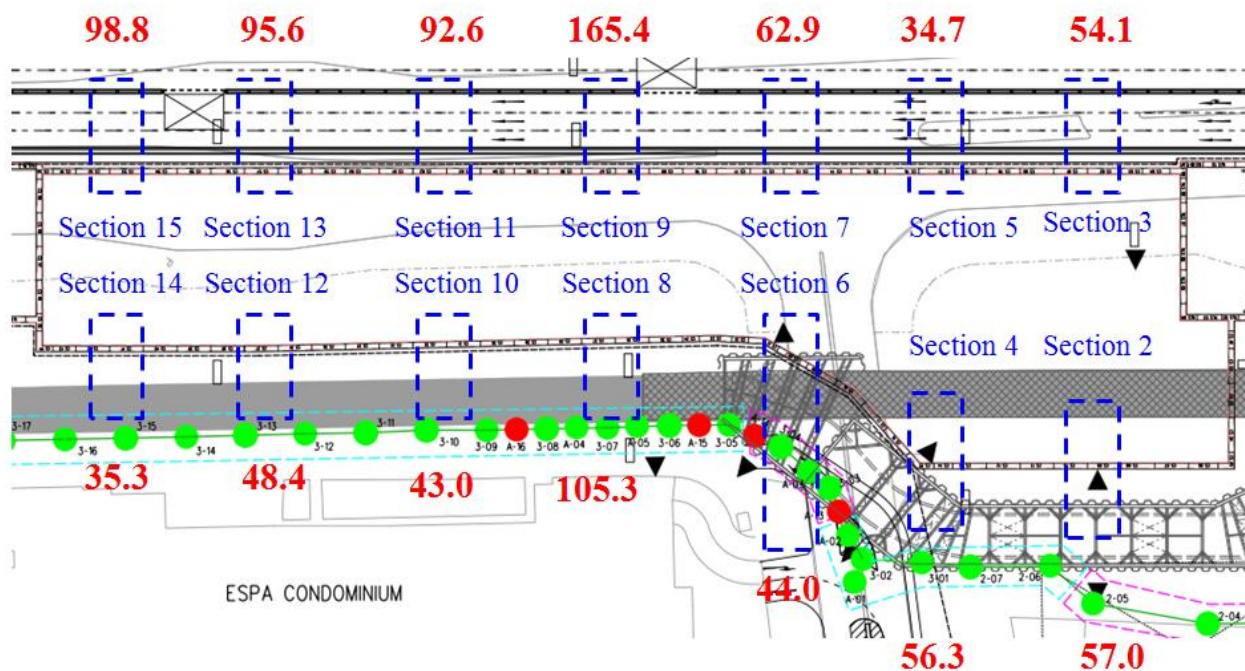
98.8 95.6 92.6 165.4 62.9 34.7 54.1

Section 15 Section 13 Section 11 Section 9 Section 7 Section 5 Section 3

Section 14 Section 12 Section 10 Section 8 Section 6

Section 4 Section 2

3-17 3-16 3-15 3-14 3-13 3-12 3-11 3-10 3-09 A-16 3-08 A-04 3-07 A-05 3-06 A-15 3-05

35.3 48.4 43.0 105.3

A-02 3-02 A-01 3-01 2-07 2-06 2-05 2-04

ESPA CONDOMINIUM

44.0

56.3 57.0